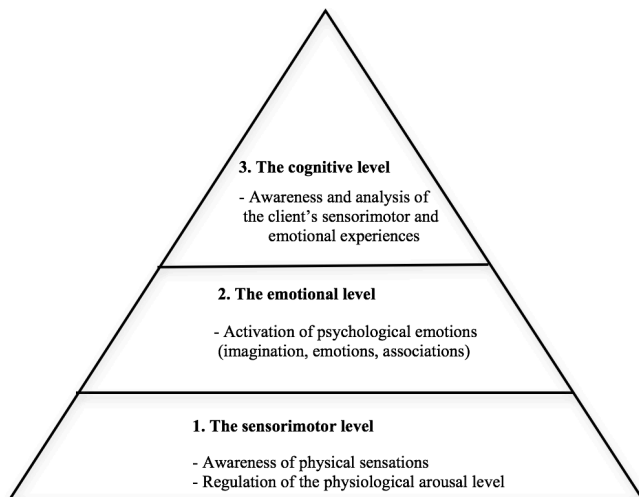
3. The cognitive level

- Awareness and analysis of the client's sensorimotor and emotional experiences

2. The emotional level

- Activation of psychological emotions (imagination, emotions, associations)

1. The sensorimotor level

- Awareness of physical sensations
- Regulation of the physiological arousal level